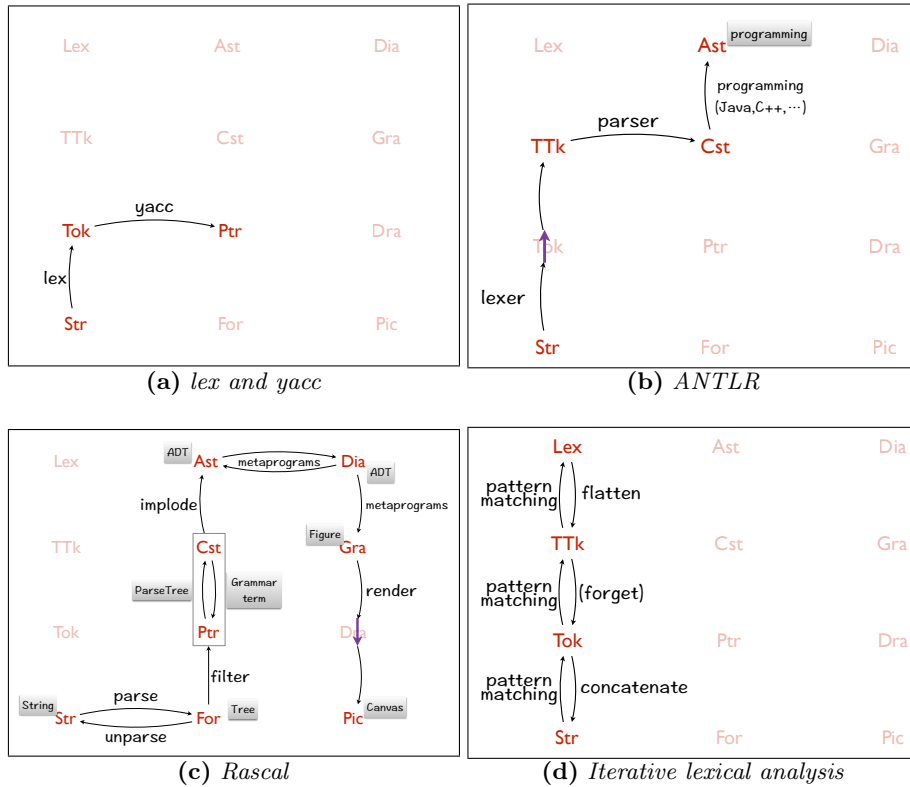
Lex Ast Dia
TTk Cst Gra
yacc
Tok Ptr Dra
lex
Str For Pic

(a) lex and yacc

Lex Ast programming Dia
programming (Java,C++,⋯)
parser
TTk Cst Gra
Tok Ptr Dra
lexer
Str For Pic

(b) ANTLR

Lex ADT Ast metaprograms Dia ADT
implode metaprograms
TTk Cst Figure Gra
ParseTree Grammar term render
Tok Ptr Dia
filter
String Str parse For Tree Pic Canvas
unparse

(c) Rascal

Lex Ast Dia
pattern matching flatten
TTk Cst Gra
pattern matching (forget)
Tok Ptr Dra
pattern matching concatenate
Str For Pic

(d) Iterative lexical analysis